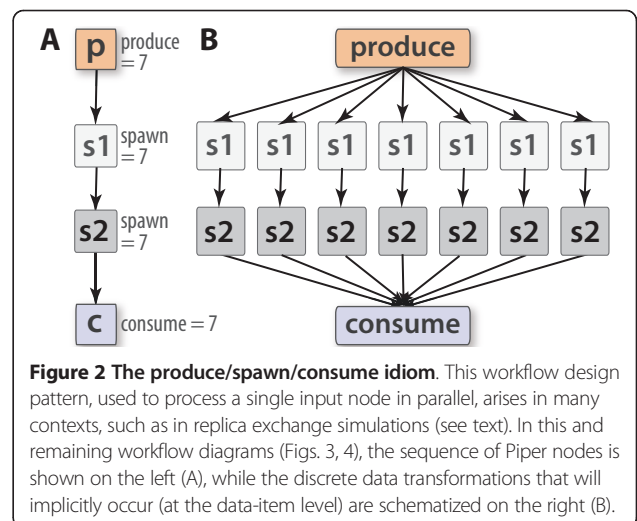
A

p produce = 7

s1 spawn = 7

s2 spawn = 7

c consume = 7

B

produce

| s1 | s1 | s1 | s1 | s1 | s1 | s1 |
|---|---|---|---|---|---|---|
| s2 | s2 | s2 | s2 | s2 | s2 | s2 |

consume

**Figure 2 The produce/spawn/consume idiom**. This workflow design pattern, used to process a single input node in parallel, arises in many contexts, such as in replica exchange simulations (see text). In this and remaining workflow diagrams (Figs. 3, 4), the sequence of Piper nodes is shown on the left (A), while the discrete data transformations that will implicitly occur (at the data-item level) are schematized on the right (B).